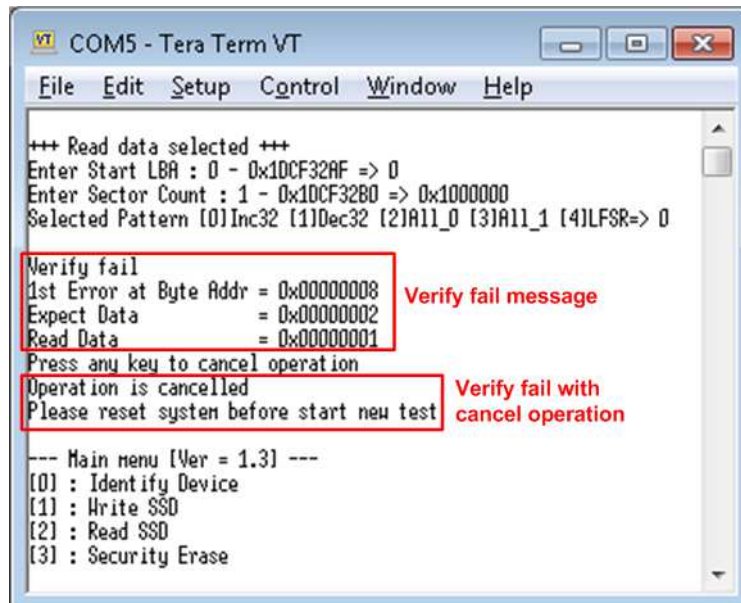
COM5 - Tera Term VT

File Edit Setup Control Window Help

+++ Read data selected +++
Enter Start LBA : 0 - 0x1DCF32AF => 0
Enter Sector Count : 1 - 0x1DCF32B0 => 0x1000000
Selected Pattern [0]Inc32 [1]Dec32 [2]All_0 [3]All_1 [4]LFSR=> 0

Verify fail
1st Error at Byte Addr = 0x00000008
Expect Data = 0x00000002
Read Data = 0x00000001

Verify fail message

Press any key to cancel operation
Operation is cancelled
Please reset system before start new test

Verify fail with cancel operation

--- Main menu [Ver = 1.3] ---
[0] : Identify Device
[1] : Write SSD
[2] : Read SSD
[3] : Security Erase